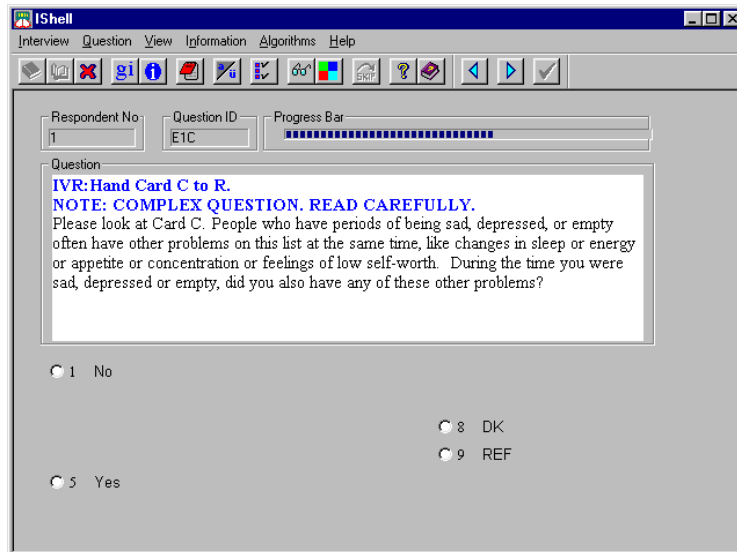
IShell

Interview Question View Information Algorithms Help

gi SKIP

Respondent No
1

Question ID
E1C

Progress Bar

Question

IVR:Hand Card C to R.
NOTE: COMPLEX QUESTION. READ CAREFULLY.
Please look at Card C. People who have periods of being sad, depressed, or empty often have other problems on this list at the same time, like changes in sleep or energy or appetite or concentration or feelings of low self-worth. During the time you were sad, depressed or empty, did you also have any of these other problems?

1 No

8 DK

9 REF

5 Yes